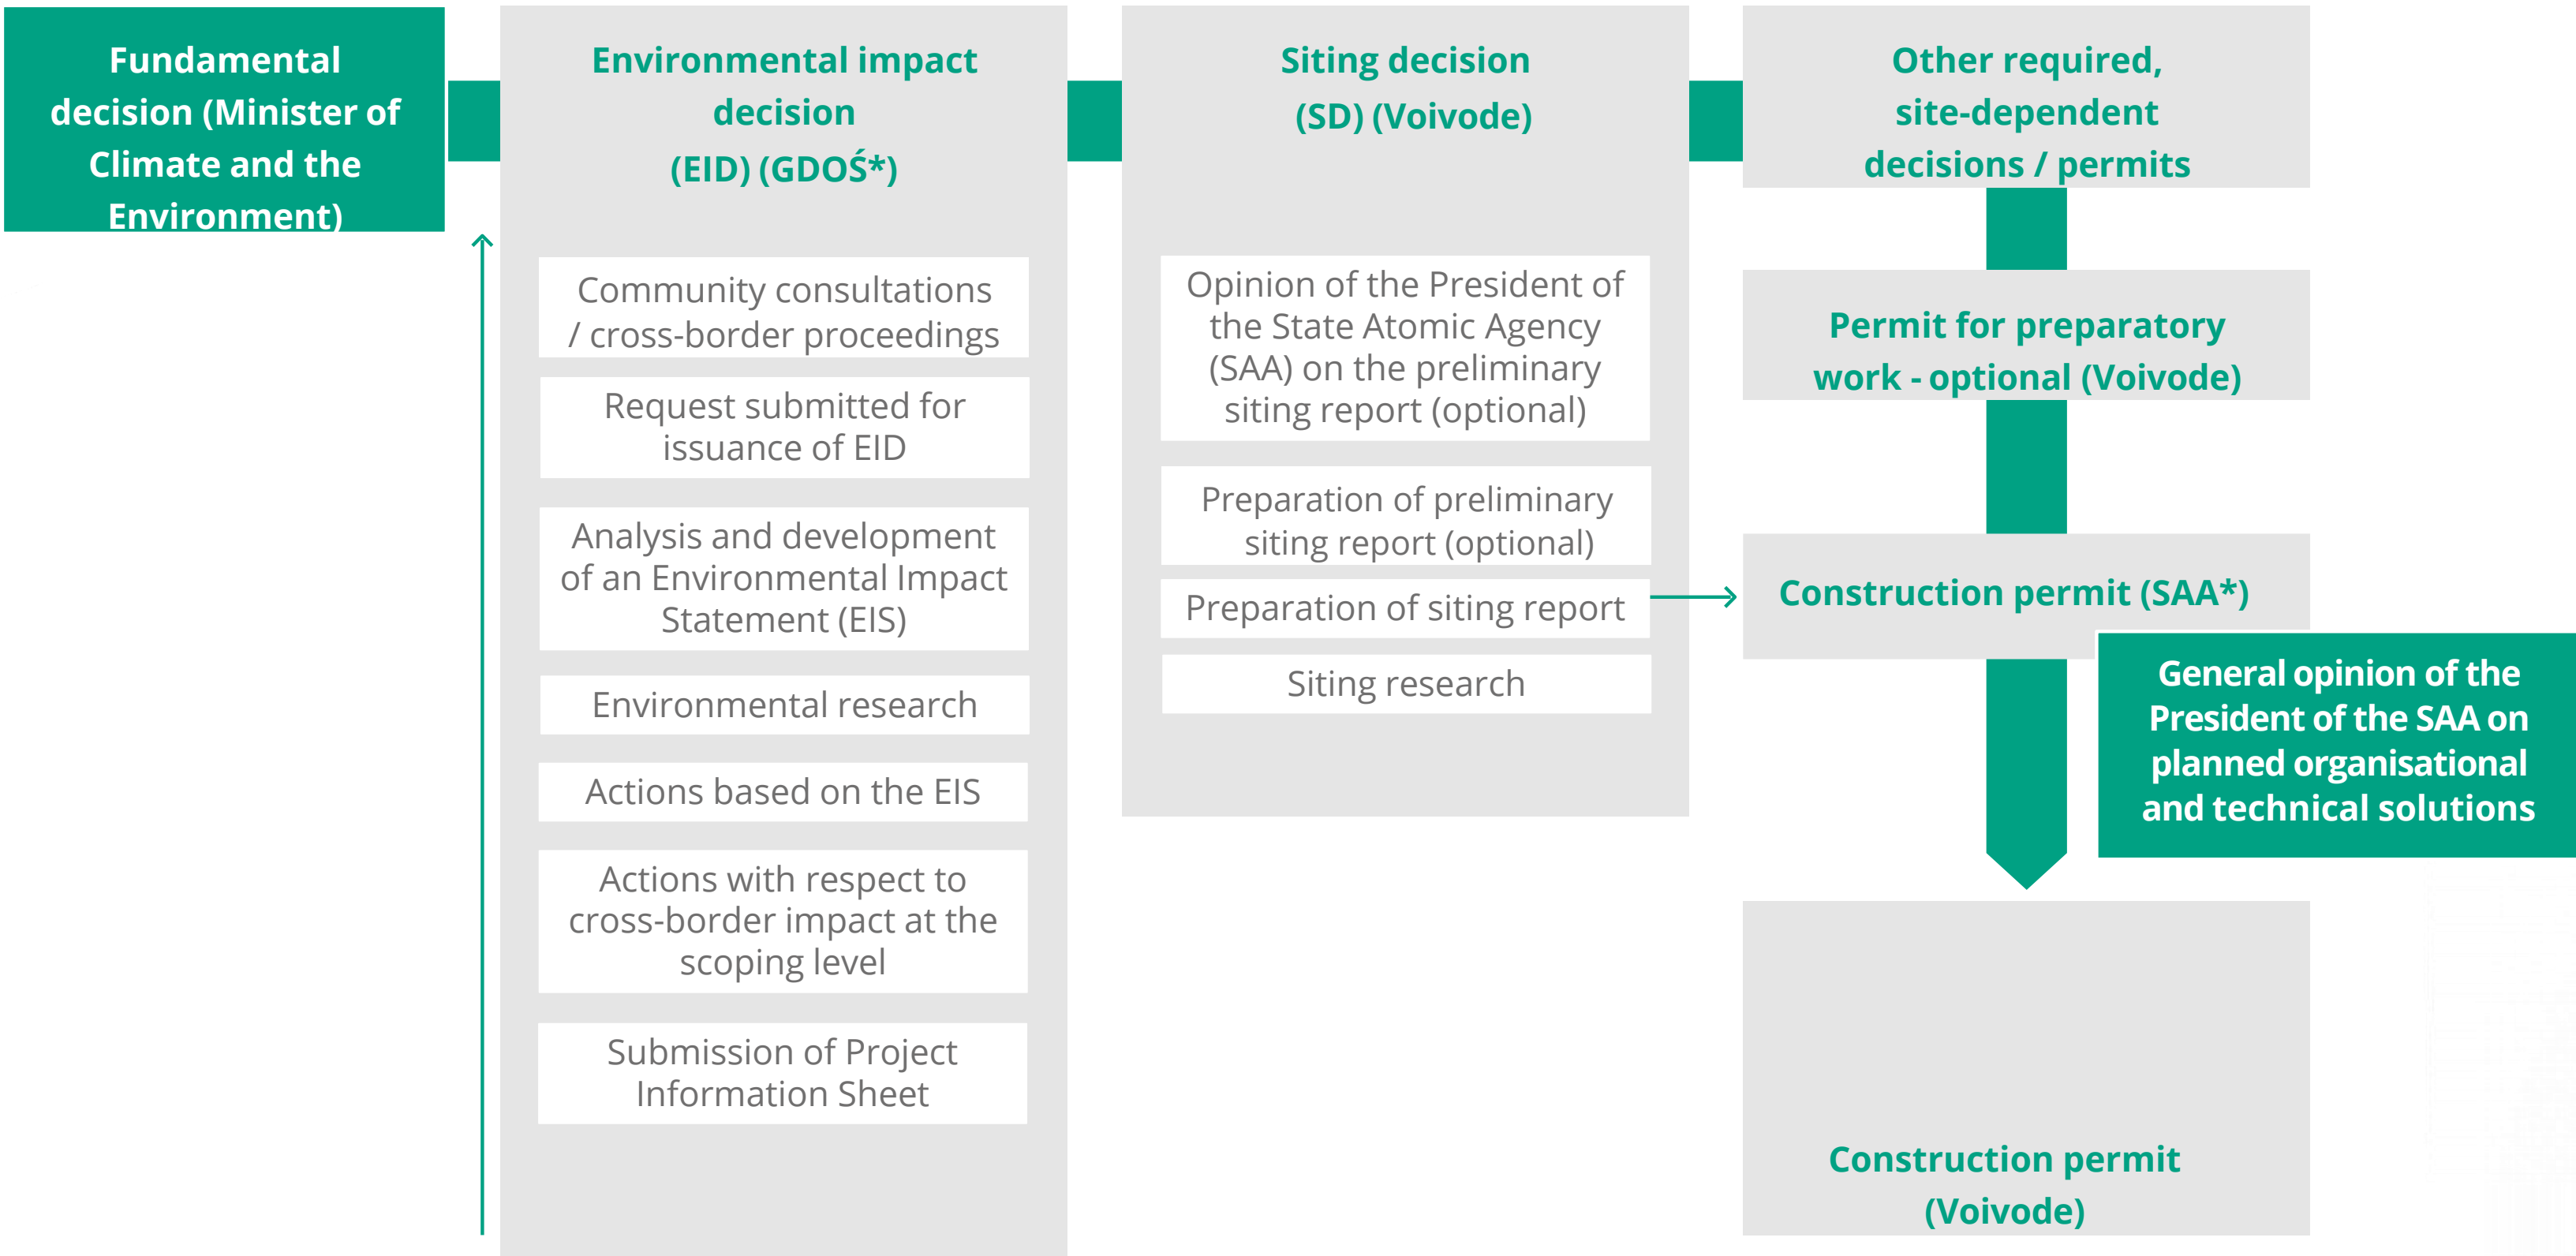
Fundamental decision (Minister of Climate and the Environment)

Environmental impact decision (EID) (GDOŚ*)

Community consultations / cross-border proceedings

Request submitted for issuance of EID

Analysis and development of an Environmental Impact Statement (EIS)

Environmental research

Actions based on the EIS

Actions with respect to cross-border impact at the scoping level

Submission of Project Information Sheet

Siting decision (SD) (Voivode)

Opinion of the President of the State Atomic Agency (SAA) on the preliminary siting report (optional)

Preparation of preliminary siting report (optional)

Preparation of siting report

Siting research

Other required, site-dependent decisions / permits

Permit for preparatory work - optional (Voivode)

Construction permit (SAA*)

General opinion of the President of the SAA on planned organisational and technical solutions

Construction permit (Voivode)